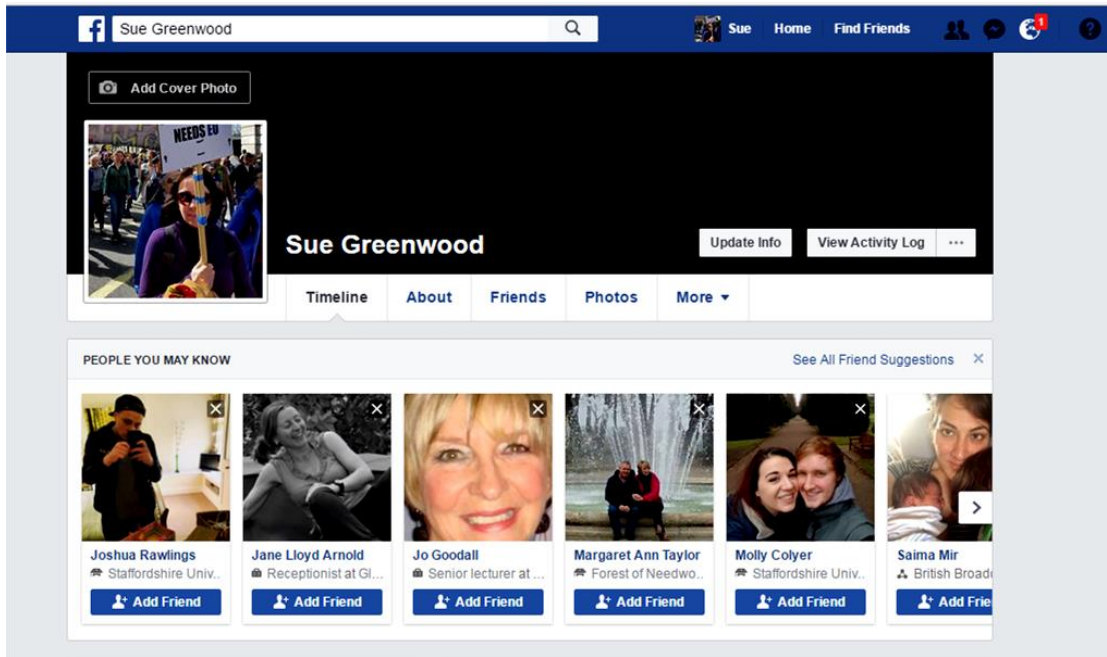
f Sue Greenwood

Sue Home Find Friends 1 ?

Add Cover Photo

NEEDS EU

Sue Greenwood

Update Info View Activity Log ···

Timeline About Friends Photos More ▾

PEOPLE YOU MAY KNOW

See All Friend Suggestions ×

Joshua Rawlings
Staffordshire Univ...
Add Friend

Jane Lloyd Arnold
Receptionist at Gl...
Add Friend

Jo Goodall
Senior lecturer at ...
Add Friend

Margaret Ann Taylor
Forest of Needwo...
Add Friend

Molly Colyer
Staffordshire Univ...
Add Friend

Saima Mir
British Broad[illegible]
Add Frie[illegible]